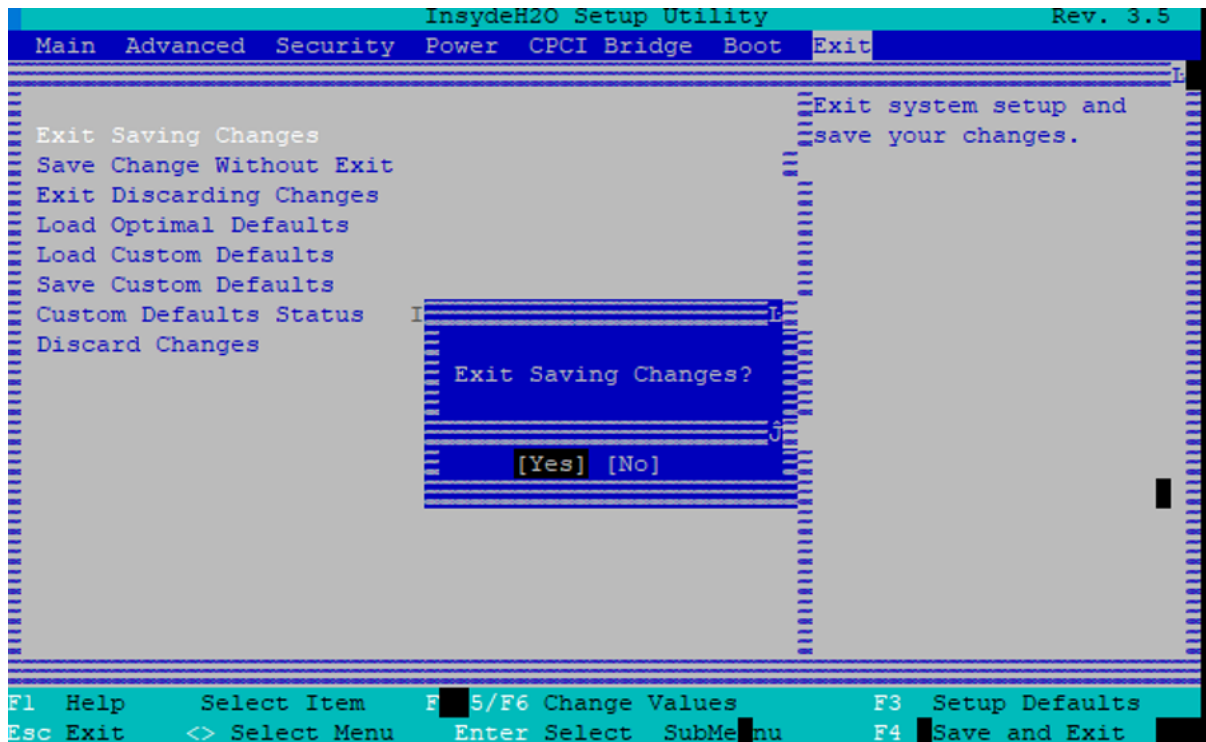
InsydeH2O Setup Utility Rev. 3.5

Main Advanced Security Power CPCI Bridge Boot Exit

Exit Saving Changes
Save Change Without Exit
Exit Discarding Changes
Load Optimal Defaults
Load Custom Defaults
Save Custom Defaults
Custom Defaults Status
Discard Changes

Exit system setup and save your changes.

Exit Saving Changes?

[Yes] [No]

F1 Help Select Item F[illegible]5/F6 Change Values F3 Setup Defaults
Esc Exit <> Select Menu Enter Select SubMe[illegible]nu F4 Save and Exit